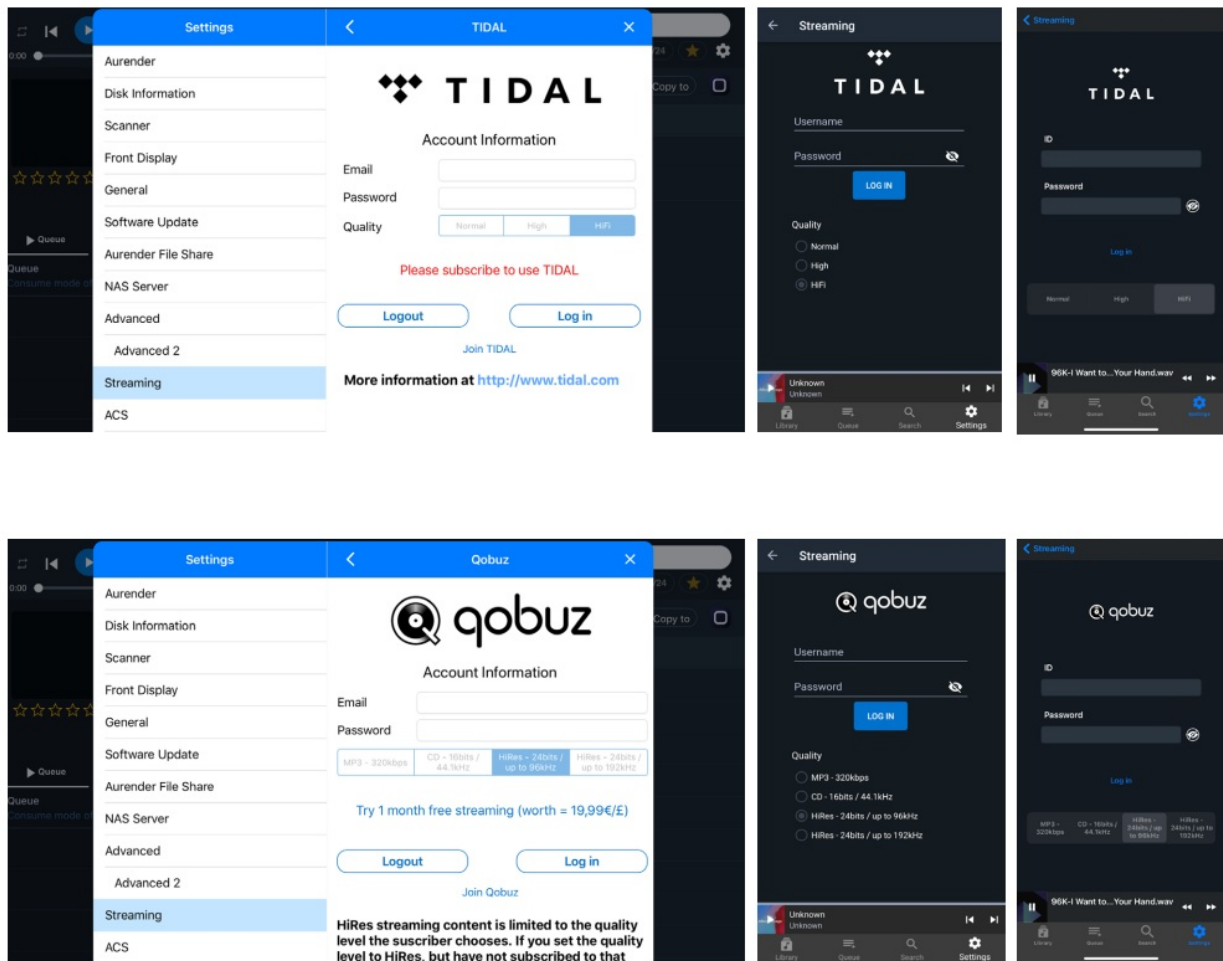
Settings

Aurender
Disk Information
Scanner
Front Display
General
Software Update
Aurender File Share
NAS Server
Advanced
Advanced 2
Streaming
ACS

TIDAL

TIDAL

Account Information

Email
Password
Quality | Normal | High | HiFi

Please subscribe to use TIDAL

Logout
Log in

Join TIDAL

More information at http://www.tidal.com

Queue
Queue
Consume mode

Copy to

Streaming

TIDAL

Username
Password
LOG IN

Quality
Normal
High
HiFi

Unknown
Unknown

Library Queue Search Settings

Streaming

TIDAL

ID
Password

Log in

Normal High HiFi

96K-I Want to...Your Hand.wav

Library Queue Search Settings

Settings

Aurender
Disk Information
Scanner
Front Display
General
Software Update
Aurender File Share
NAS Server
Advanced
Advanced 2
Streaming
ACS

Qobuz

qobuz

Account Information

Email
Password
MP3 - 320kbps | CD - 16bits / 44.1kHz | HiRes - 24bits / up to 96kHz | HiRes - 24bits / up to 192kHz

Try 1 month free streaming (worth = 19,99€/£)

Logout
Log in

Join Qobuz

HiRes streaming content is limited to the quality level the suscriber chooses. If you set the quality level to HiRes, but have not subscribed to that

Queue
Queue
Consume mode

Copy to

Streaming

qobuz

Username
Password
LOG IN

Quality
MP3 - 320kbps
CD - 16bits / 44.1kHz
HiRes - 24bits / up to 96kHz
HiRes - 24bits / up to 192kHz

Unknown
Unknown

Library Queue Search Settings

Streaming

qobuz

ID
Password

Log in

MP3 - 320kbps | CD - 16bits / 44.1kHz | HiRes - 24bits / up to 96kHz | HiRes - 24bits / up to 192kHz

96K-I Want to...Your Hand.wav

Library Queue Search Settings